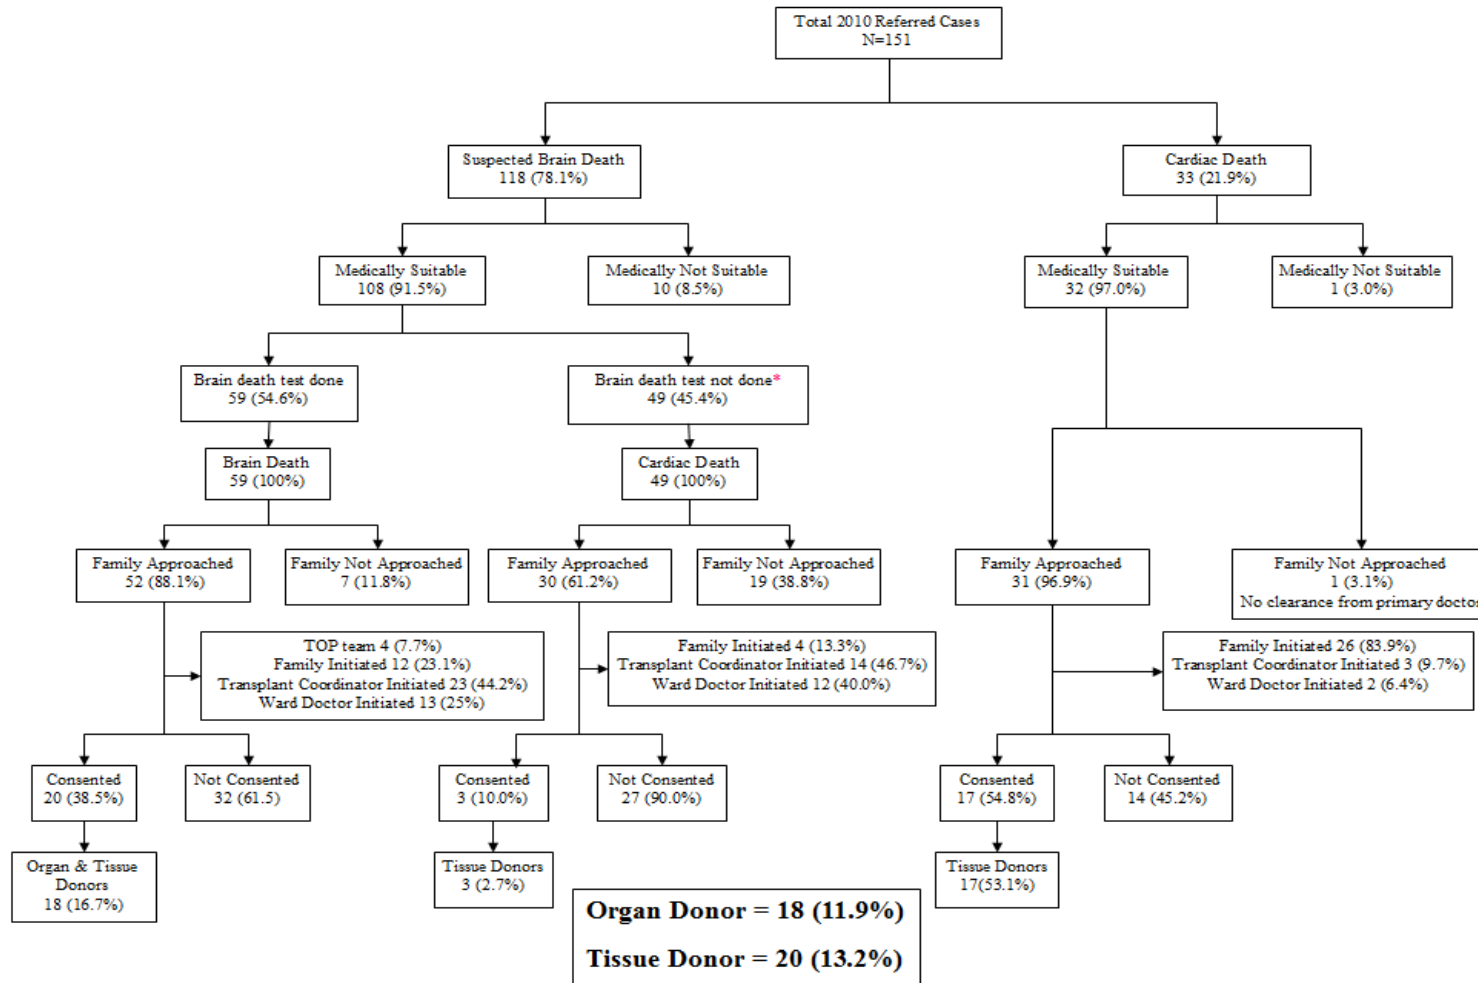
Total 2010 Referred Cases
N=151

Suspected Brain Death
118 (78.1%)

Cardiac Death
33 (21.9%)

Medically Suitable
108 (91.5%)

Medically Not Suitable
10 (8.5%)

Medically Suitable
32 (97.0%)

Medically Not Suitable
1 (3.0%)

Brain death test done
59 (54.6%)

Brain death test not done*
49 (45.4%)

Brain Death
59 (100%)

Cardiac Death
49 (100%)

Family Approached
52 (88.1%)

Family Not Approached
7 (11.8%)

Family Approached
30 (61.2%)

Family Not Approached
19 (38.8%)

Family Approached
31 (96.9%)

Family Not Approached
1 (3.1%)
No clearance from primary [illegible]

TOP team 4 (7.7%)
Family Initiated 12 (23.1%)
Transplant Coordinator Initiated 23 (44.2%)
Ward Doctor Initiated 13 (25%)

Family Initiated 4 (13.3%)
Transplant Coordinator Initiated 14 (46.7%)
Ward Doctor Initiated 12 (40.0%)

Family Initiated 26 (83.9%)
Transplant Coordinator Initiated 3 (9.7%)
Ward Doctor Initiated 2 (6.4%)

Consented
20 (38.5%)

Not Consented
32 (61.5)

Consented
3 (10.0%)

Not Consented
27 (90.0%)

Consented
17 (54.8%)

Not Consented
14 (45.2%)

Organ & Tissue Donors
18 (16.7%)

Tissue Donors
3 (2.7%)

Tissue Donors
17(53.1%)

Organ Donor = 18 (11.9%)

Tissue Donor = 20 (13.2%)